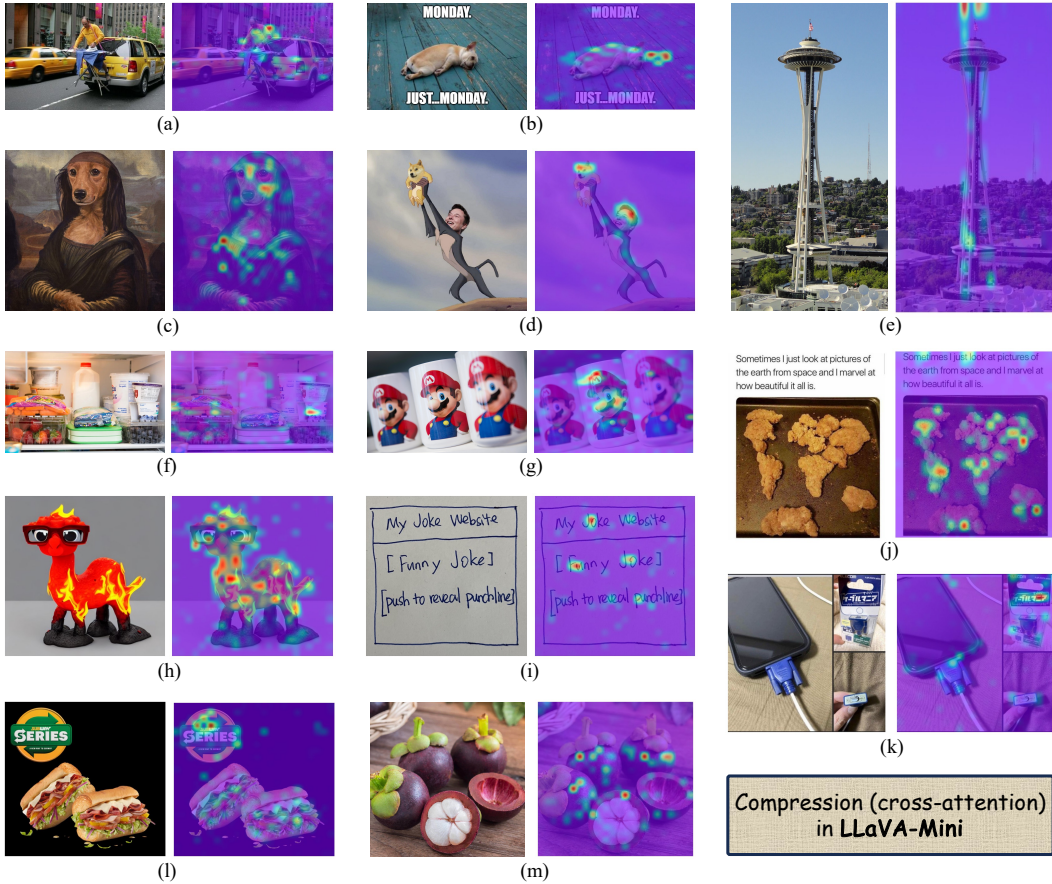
(a)

MONDAY.

JUST...MONDAY.

MONDAY.

JUST...MONDAY.

(b)

(e)

(c)

(d)

(f)

(g)

Sometimes I just look at pictures of the earth from space and I marvel at how beautiful it all is.

Sometimes I just look at pictures of the earth from space and I marvel at how beautiful it all is.

(j)

My Joke Website

[Funny Joke]

[push to reveal punchline]

My Joke Website

[Funny Joke]

[push to reveal punchline]

(h)

(i)

(k)

SERIES

SERIES

(l)

(m)

Compression (cross-attention) in LLaVA-Mini